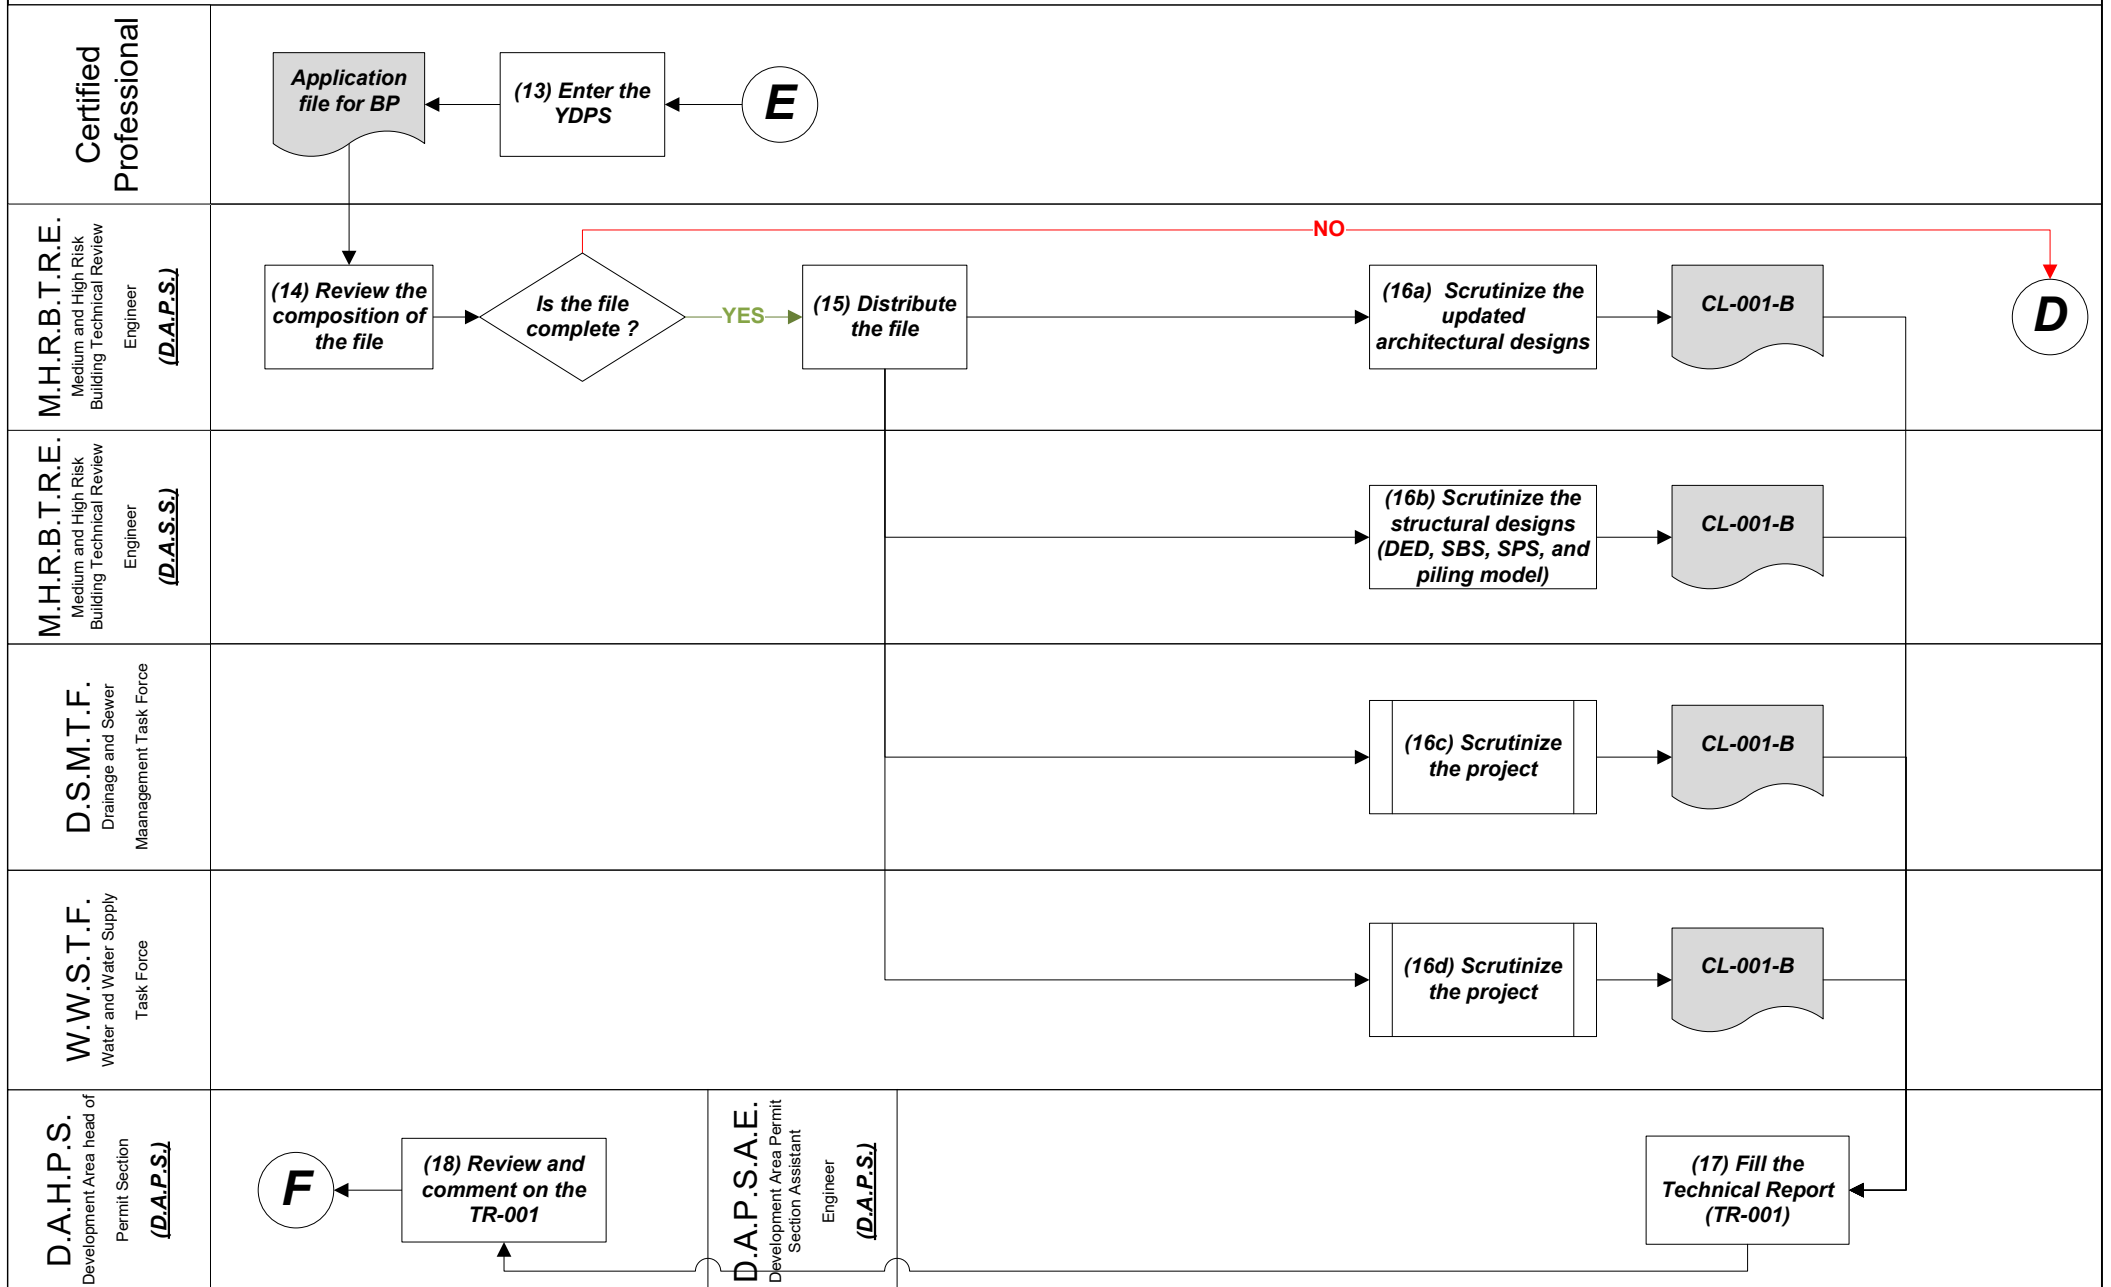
Certified Professional

Application file for BP

(13) Enter the YDPS

E

M.H.R.B.T.R.E.
Medium and High Risk Building Technical Review Engineer
(D.A.P.S.)

NO

(14) Review the composition of the file

Is the file complete ?

YES

(15) Distribute the file

(16a) Scrutinize the updated architectural designs

CL-001-B

D

M.H.R.B.T.R.E.
Medium and High Risk Building Technical Review Engineer
(D.A.S.S.)

(16b) Scrutinize the structural designs (DED, SBS, SPS, and piling model)

CL-001-B

D.S.M.T.F.
Drainage and Sewer Maanagement Task Force

(16c) Scrutinize the project

CL-001-B

W.W.S.T.F.
Water and Water Supply Task Force

(16d) Scrutinize the project

CL-001-B

D.A.H.P.S.
Development Area head of Permit Section
(D.A.P.S.)

F

(18) Review and comment on the TR-001

D.A.P.S.A.E.
Development Area Permit Section Assistant Engineer
(D.A.P.S.)

(17) Fill the Technical Report (TR-001)